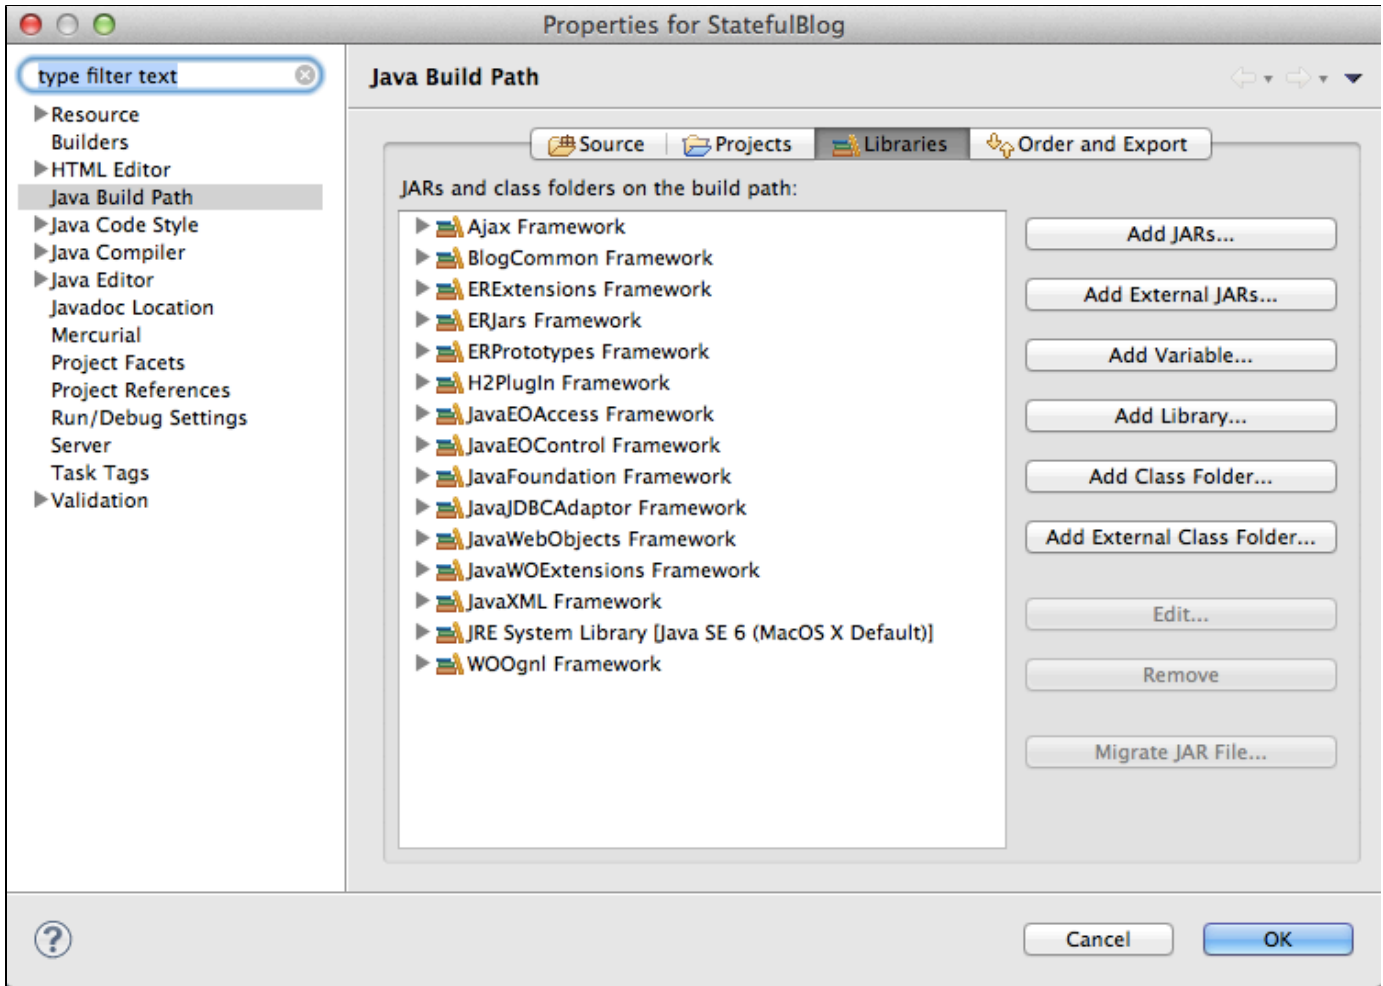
Properties for StatefulBlog

type filter text

Resource
Builders
HTML Editor
Java Build Path
Java Code Style
Java Compiler
Java Editor
Javadoc Location
Mercurial
Project Facets
Project References
Run/Debug Settings
Server
Task Tags
Validation

Java Build Path

Source
Projects
Libraries
Order and Export

JARs and class folders on the build path:

Ajax Framework
BlogCommon Framework
ERExtensions Framework
ERJars Framework
ERPrototypes Framework
H2PlugIn Framework
JavaEOAccess Framework
JavaEOControl Framework
JavaFoundation Framework
JavaJDBCAdaptor Framework
JavaWebObjects Framework
JavaWOExtensions Framework
JavaXML Framework
JRE System Library [Java SE 6 (MacOS X Default)]
WOOgnl Framework

Add JARs...
Add External JARs...
Add Variable...
Add Library...
Add Class Folder...
Add External Class Folder...
Edit...
Remove
Migrate JAR File...

Cancel
OK